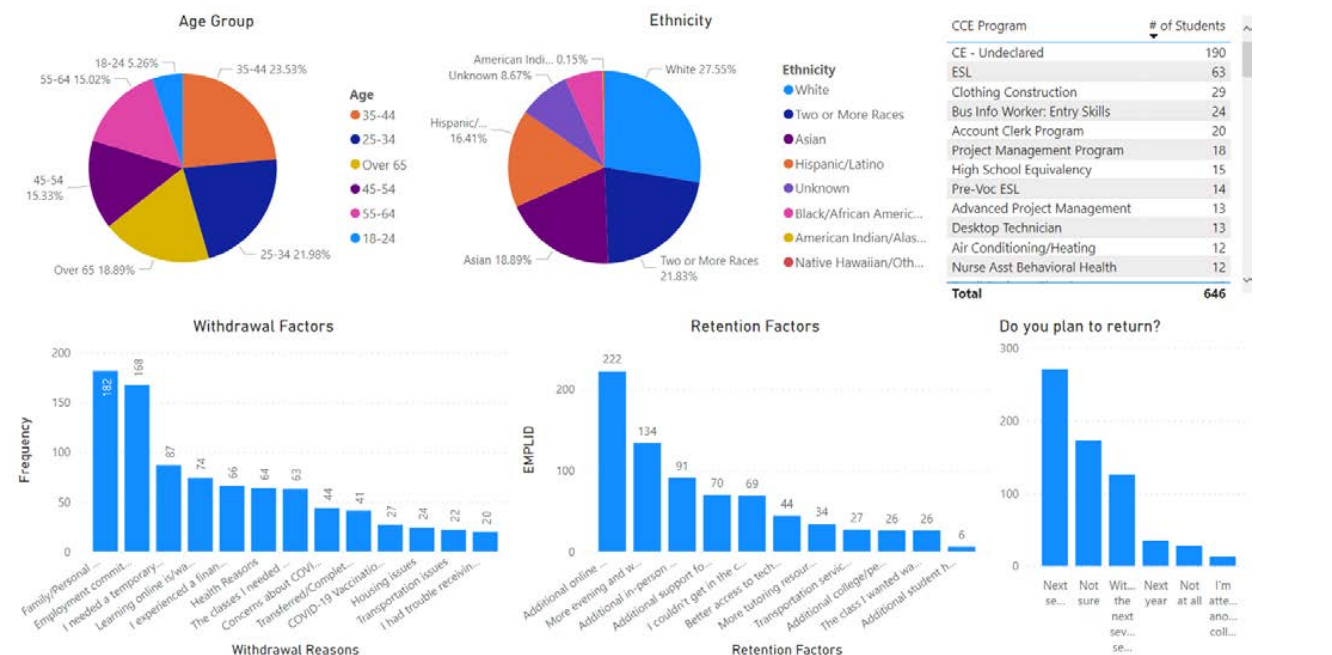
Age Group

18-24 5.26%
35-44 23.53%
55-64 15.02%
45-54 15.33%
25-34 21.98%
Over 65 18.89%

Age
35-44
25-34
Over 65
45-54
55-64
18-24

Ethnicity

American Indi... 0.15%
Unknown 8.67%
White 27.55%
Hispanic/... 16.41%
Asian 18.89%
Two or More Races 21.83%

Ethnicity
White
Two or More Races
Asian
Hispanic/Latino
Unknown
Black/African Americ...
American Indian/Alas...
Native Hawaiian/Oth...

| CCE Program | # of Students |
|---|---|
| CE - Undeclared | 190 |
| ESL | 63 |
| Clothing Construction | 29 |
| Bus Info Worker: Entry Skills | 24 |
| Account Clerk Program | 20 |
| Project Management Program | 18 |
| High School Equivalency | 15 |
| Pre-Voc ESL | 14 |
| Advanced Project Management | 13 |
| Desktop Technician | 13 |
| Air Conditioning/Heating | 12 |
| Nurse Asst Behavioral Health | 12 |
| Total | 646 |

Withdrawal Factors

200
150
100
50
0
Frequency
182
168
87
74
66
64
63
44
41
27
24
22
20
Family/Personal ...
Employment commit...
I needed a temporary...
Learning online is/wa...
I experienced a finan...
Health Reasons
The classes I needed ...
Concerns about COVI...
Transfered/Complet...
COVID-19 Vaccinatio...
Housing issues
Transportation issues
I had trouble receivin...
Withdrawal Reasons

Retention Factors

200
100
0
EMPLID
222
134
91
70
69
44
34
27
26
26
6
Additional online ...
More evening and w...
Additional in-person ...
Additional support fo...
I couldn't get in the c...
Better access to tech...
More tutoring resour...
Transportation servic...
Additional college/pe...
The class I wanted wa...
Additional student h...
Retention Factors

Do you plan to return?

300
200
100
0
Next se...
Not sure
Wit... the next sev... se...
Next year
Not at all
I'm atte... ano... coll...